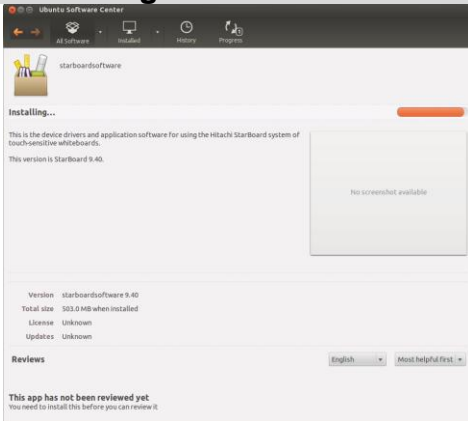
Ubuntu Software Center

All Software
Installed
History
Progress

starboardsoftware

Installing...

This is the device drivers and application software for using the Hitachi StarBoard system of touch-sensitive whiteboards.

This version is StarBoard 9.40.

No screenshot available

| Version | starboardsoftware 9.40 |
|---|---|
| Total size | 503.0 MB when installed |
| License | Unknown |
| Updates | Unknown |

Reviews

English
Most helpful first

This app has not been reviewed yet
You need to install this before you can review it